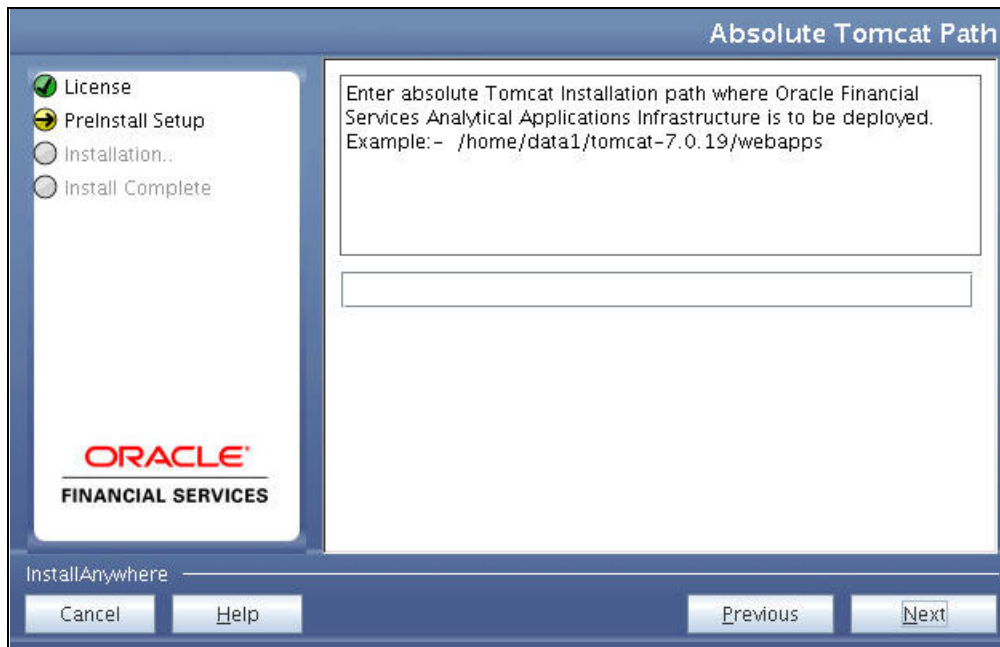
Absolute Tomcat Path

License
PreInstall Setup
Installation..
Install Complete

ORACLE
FINANCIAL SERVICES

Enter absolute Tomcat Installation path where Oracle Financial Services Analytical Applications Infrastructure is to be deployed.
Example:- /home/data1/tomcat-7.0.19/webapps

InstallAnywhere

Cancel
Help
Previous
Next